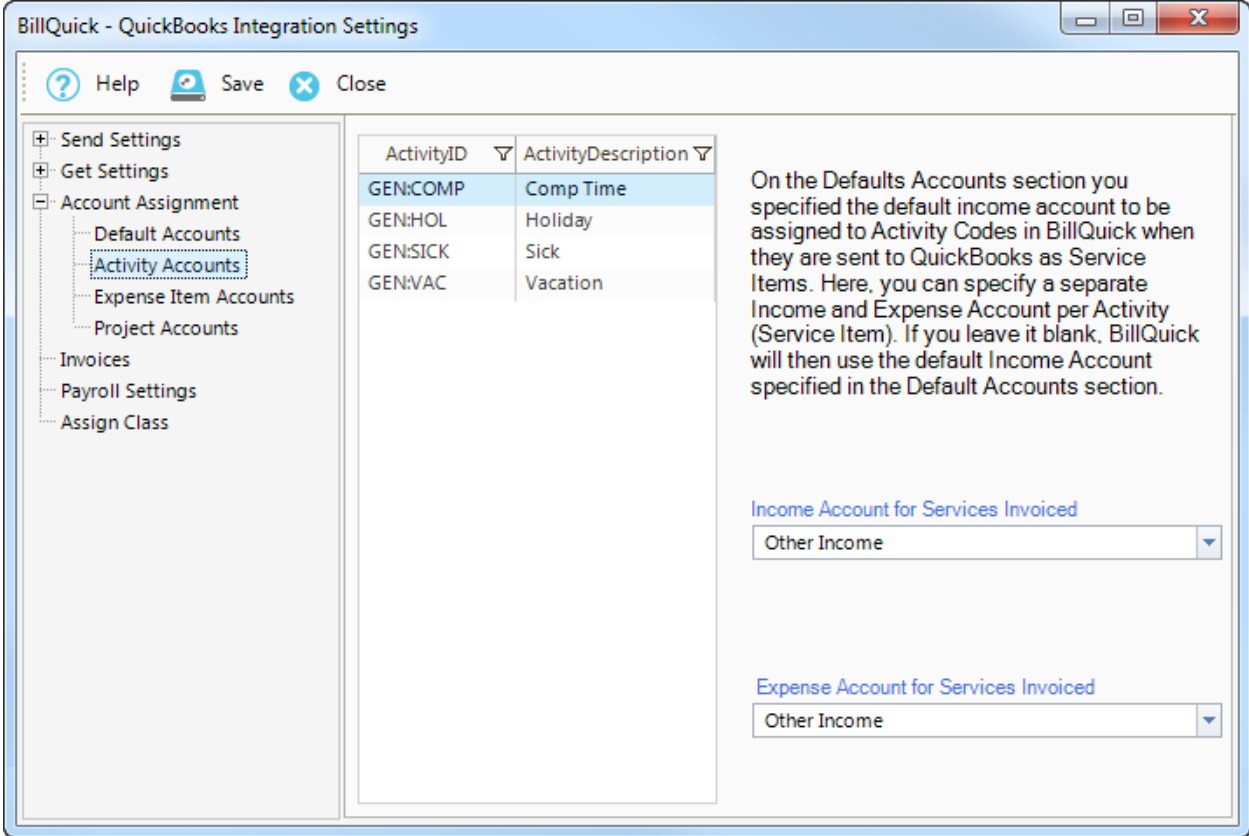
BillQuick - QuickBooks Integration Settings

Help Save Close

Send Settings
Get Settings
Account Assignment
Default Accounts
Activity Accounts
Expense Item Accounts
Project Accounts
Invoices
Payroll Settings
Assign Class

| ActivityID | ActivityDescription |
|---|---|
| GEN:COMP | Comp Time |
| GEN:HOL | Holiday |
| GEN:SICK | Sick |
| GEN:VAC | Vacation |

On the Defaults Accounts section you specified the default income account to be assigned to Activity Codes in BillQuick when they are sent to QuickBooks as Service Items. Here, you can specify a separate Income and Expense Account per Activity (Service Item). If you leave it blank, BillQuick will then use the default Income Account specified in the Default Accounts section.

Income Account for Services Invoiced
Other Income

Expense Account for Services Invoiced
Other Income